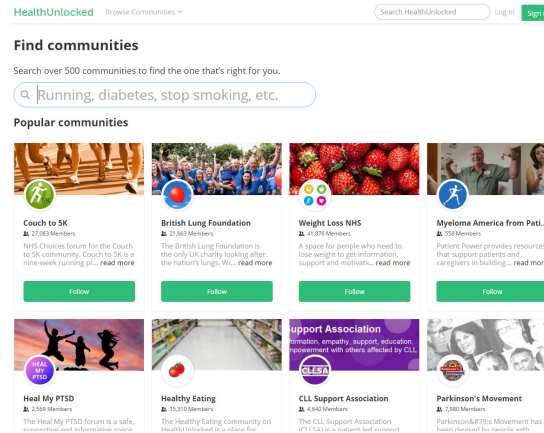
HealthUnlocked Browse Communities

Search HealthUnlocked Log in Sign

Find communities

Search over 500 communities to find the one that's right for you.

Running, diabetes, stop smoking, etc.

Popular communities

Couch to 5K
27,063 Members
NHS Choices forum for the Couch to 5K community. Couch to 5K is a nine-week running pl... read more
Follow

British Lung Foundation
21,663 Members
The British Lung Foundation is the only UK charity looking after the nation's lungs. W... read more
Follow

Weight Loss NHS
41,876 Members
A space for people who need to lose weight to get information, support and motivati... read more
Follow

Myeloma America from Pati...
558 Members
Patient Power provides resources that support patients and caregivers in building... read more
Follow

HEAL MY PTSD
Heal My PTSD
2,569 Members
The Heal My PTSD forum is a safe, supportive and informative space

Healthy Eating
15,310 Members
The Healthy Eating community on HealthUnlocked is a place for

Support Association
ideas, empathy, support, education, empowerment with others affected by CLL
CLLSA
CLL Support Association
4,640 Members
The CLL Support Association (CLLSA) is a patient led support

Parkinson's Movement
7,980 Members
Parkinson&#39;s Movement has been devised by people with